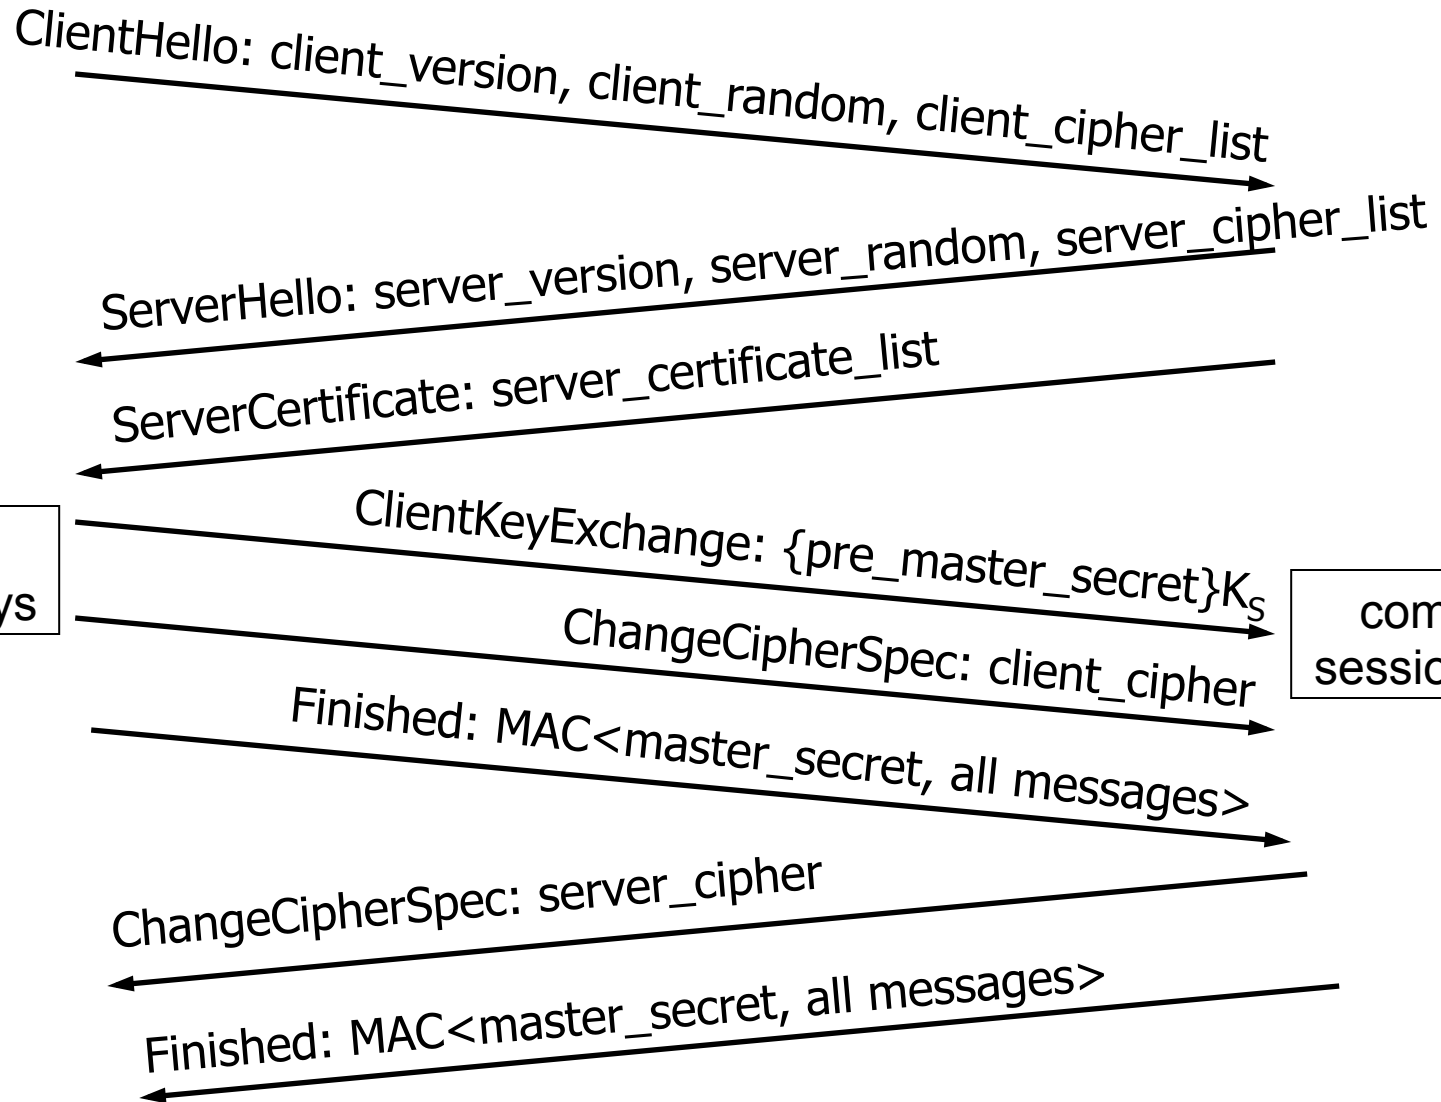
ClientHello: client_version, client_random, client_cipher_list

ServerHello: server_version, server_random, server_cipher_list

ServerCertificate: server_certificate_list

ys

ClientKeyExchange: {pre_master_secret}$K_S$

com
sessio

ChangeCipherSpec: client_cipher

Finished: MAC<master_secret, all messages>

ChangeCipherSpec: server_cipher

Finished: MAC<master_secret, all messages>